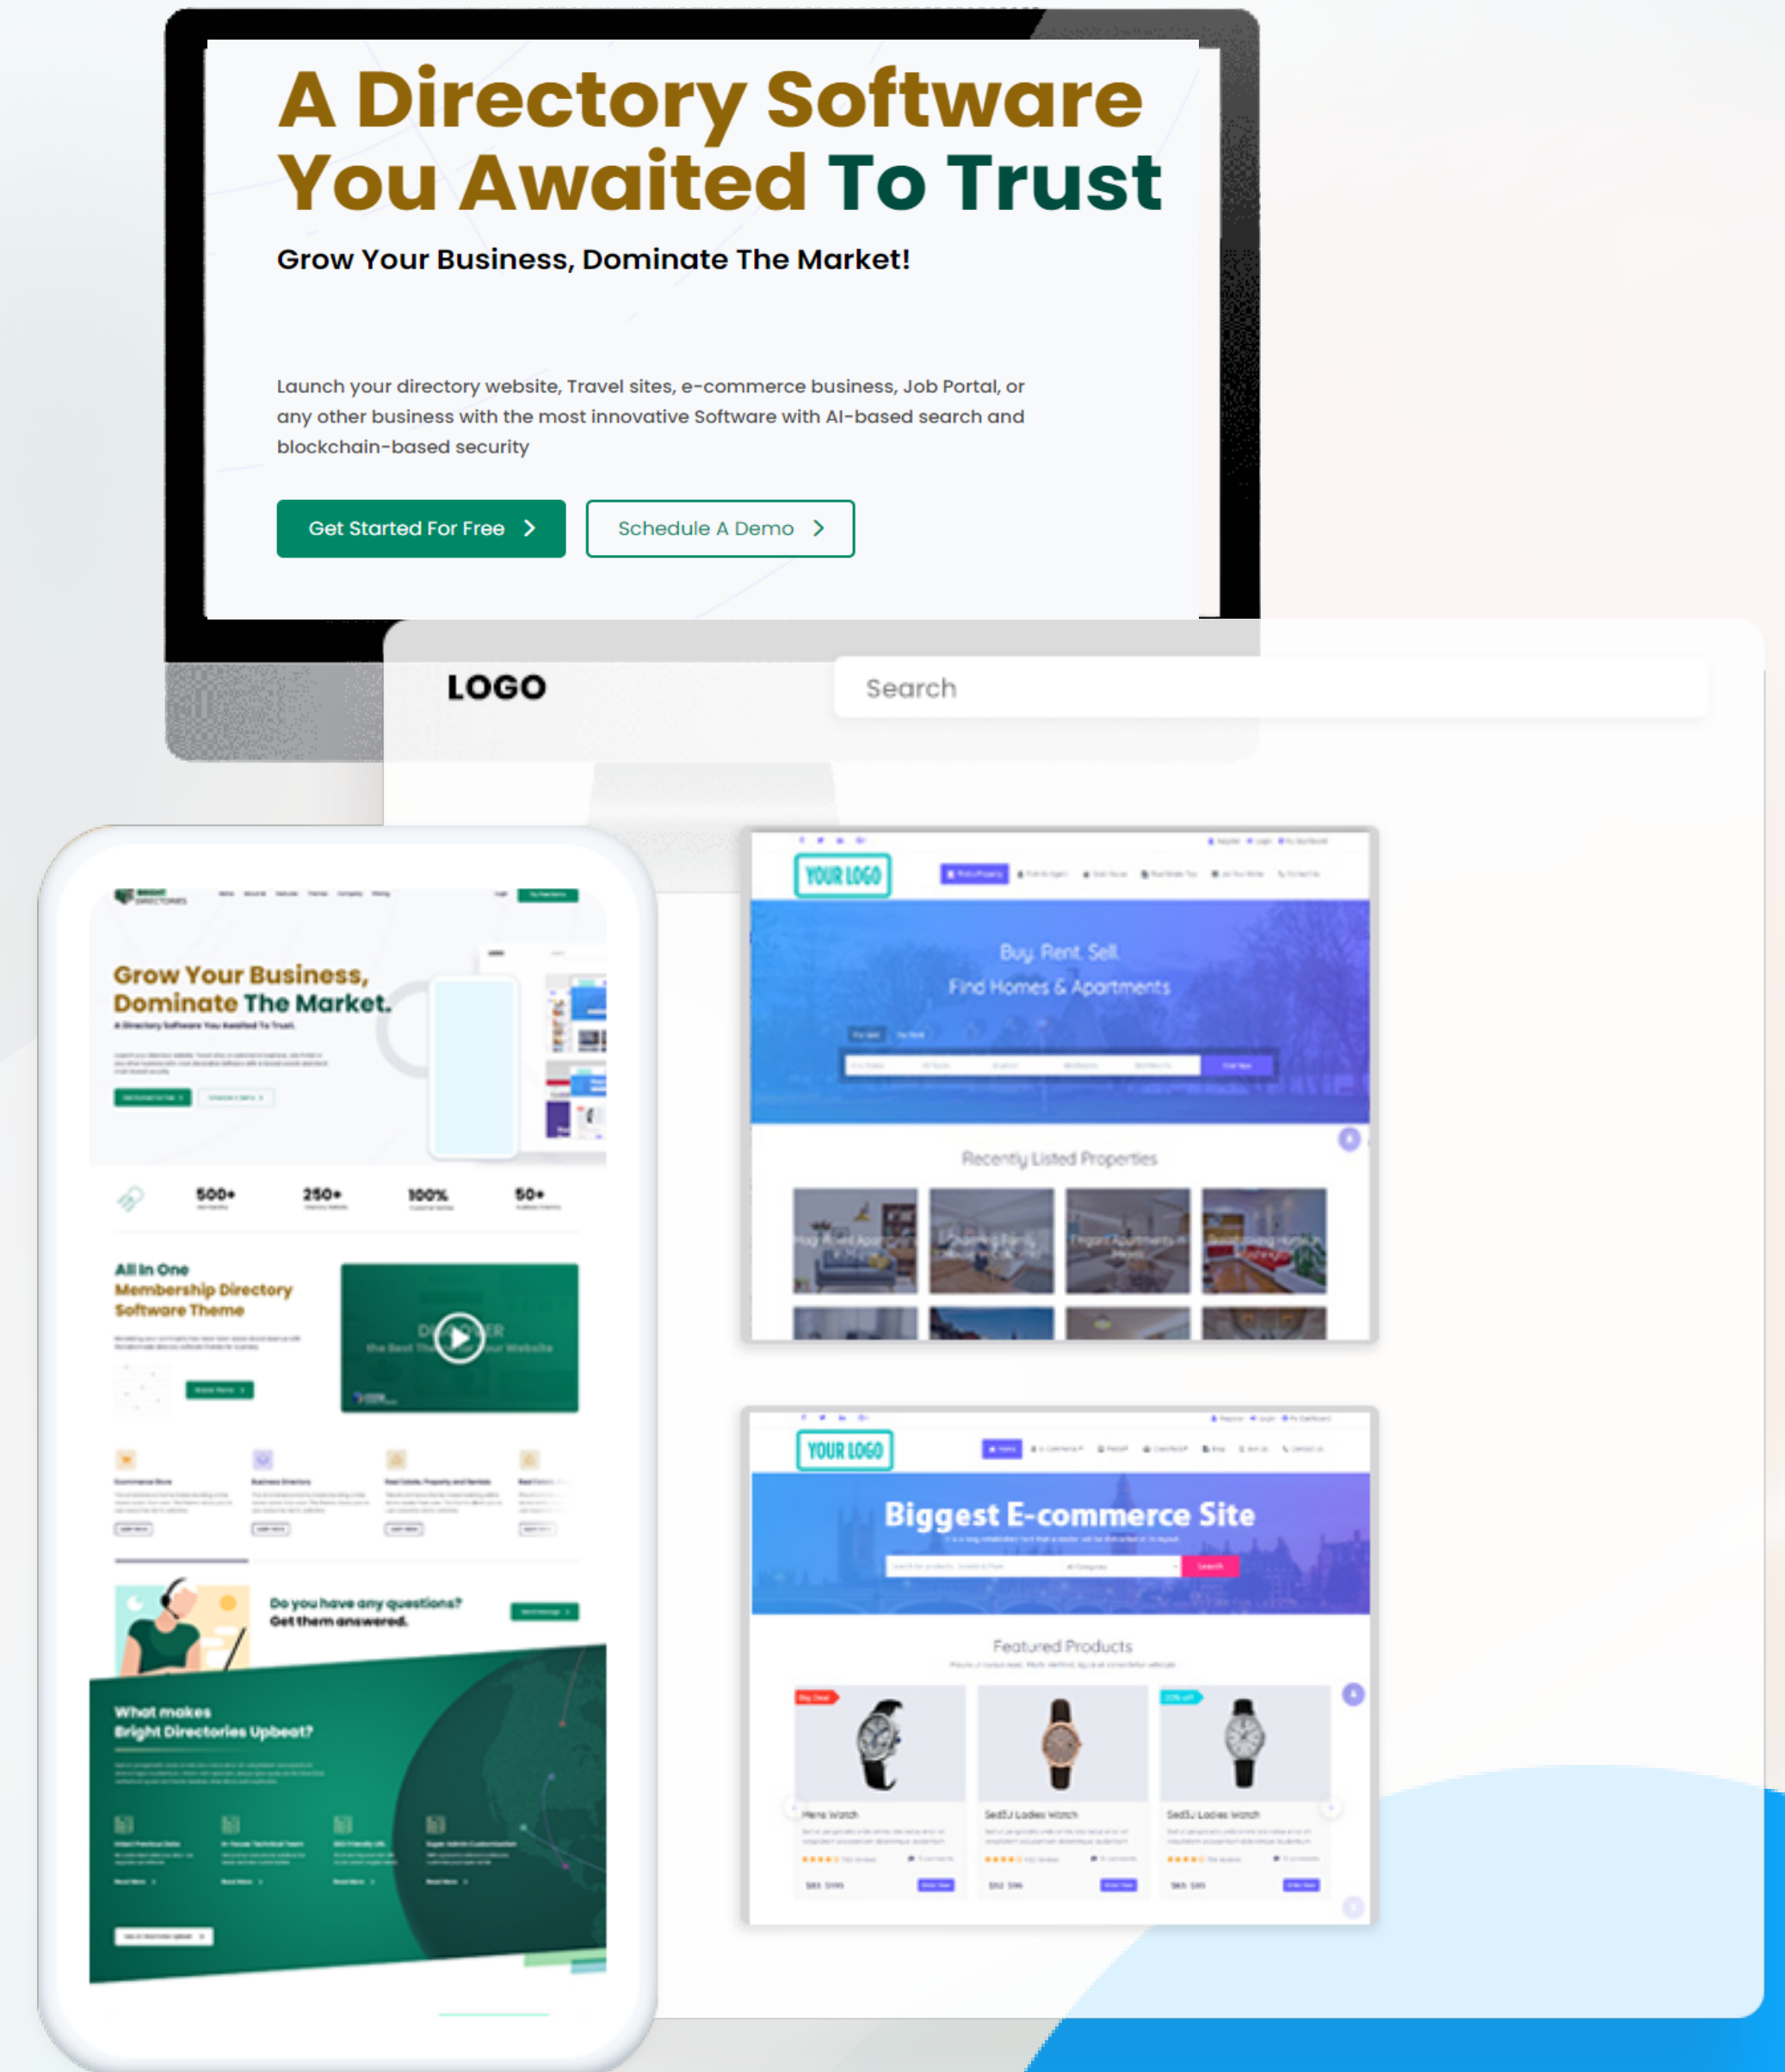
A Directory Software You Awaited To Trust

Grow Your Business, Dominate The Market!

Launch your directory website, Travel sites, e-commerce business, Job Portal, or any other business with the most innovative Software with AI-based search and blockchain-based security

Get Started For Free

Schedule A Demo

LOGO

Search

Grow Your Business, Dominate The Market.

500+

250+

100%

50+

All In One Membership Directory Software Theme

Do you have any questions? Get them answered.

What makes Bright Directories Upbeat?

YOUR LOGO

Buy. Rent. Sell. Find Homes & Apartments

Recently Listed Properties

YOUR LOGO

Biggest E-commerce Site

Featured Products

Mens Watch

SeddJ Ladies Watch

SeddJ Ladies Watch